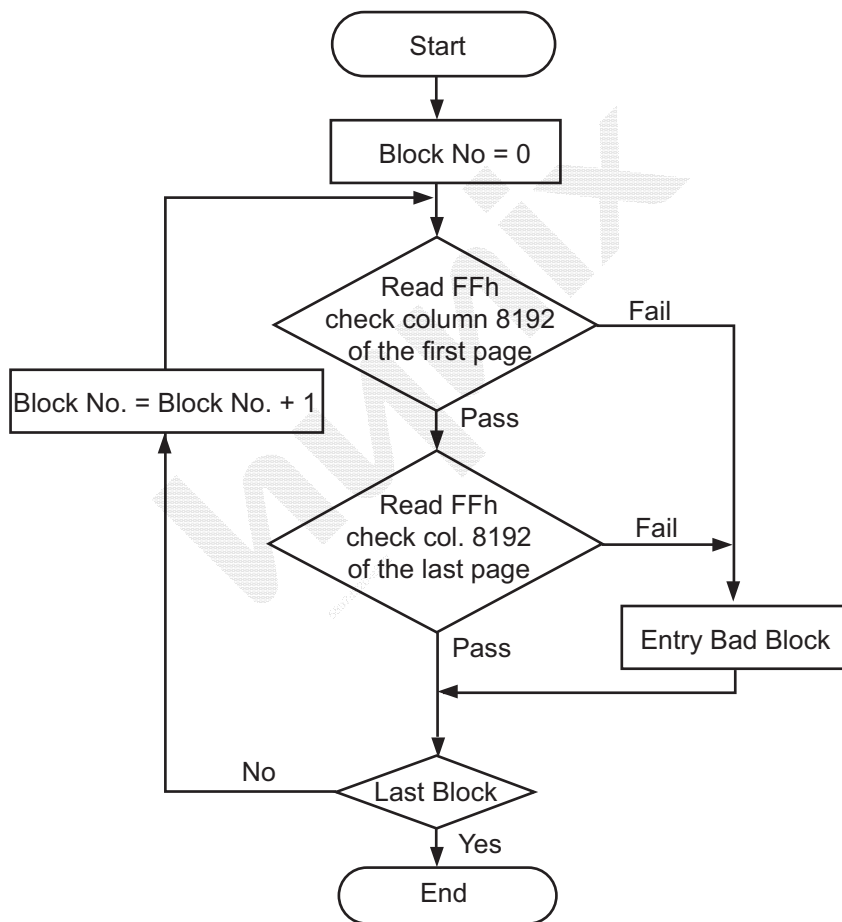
Start

Block No = 0

Read FFh check column 8192 of the first page

Fail

Block No. = Block No. + 1

Pass

Read FFh check col. 8192 of the last page

Fail

Entry Bad Block

Pass

No

Last Block

Yes

End

Macronix